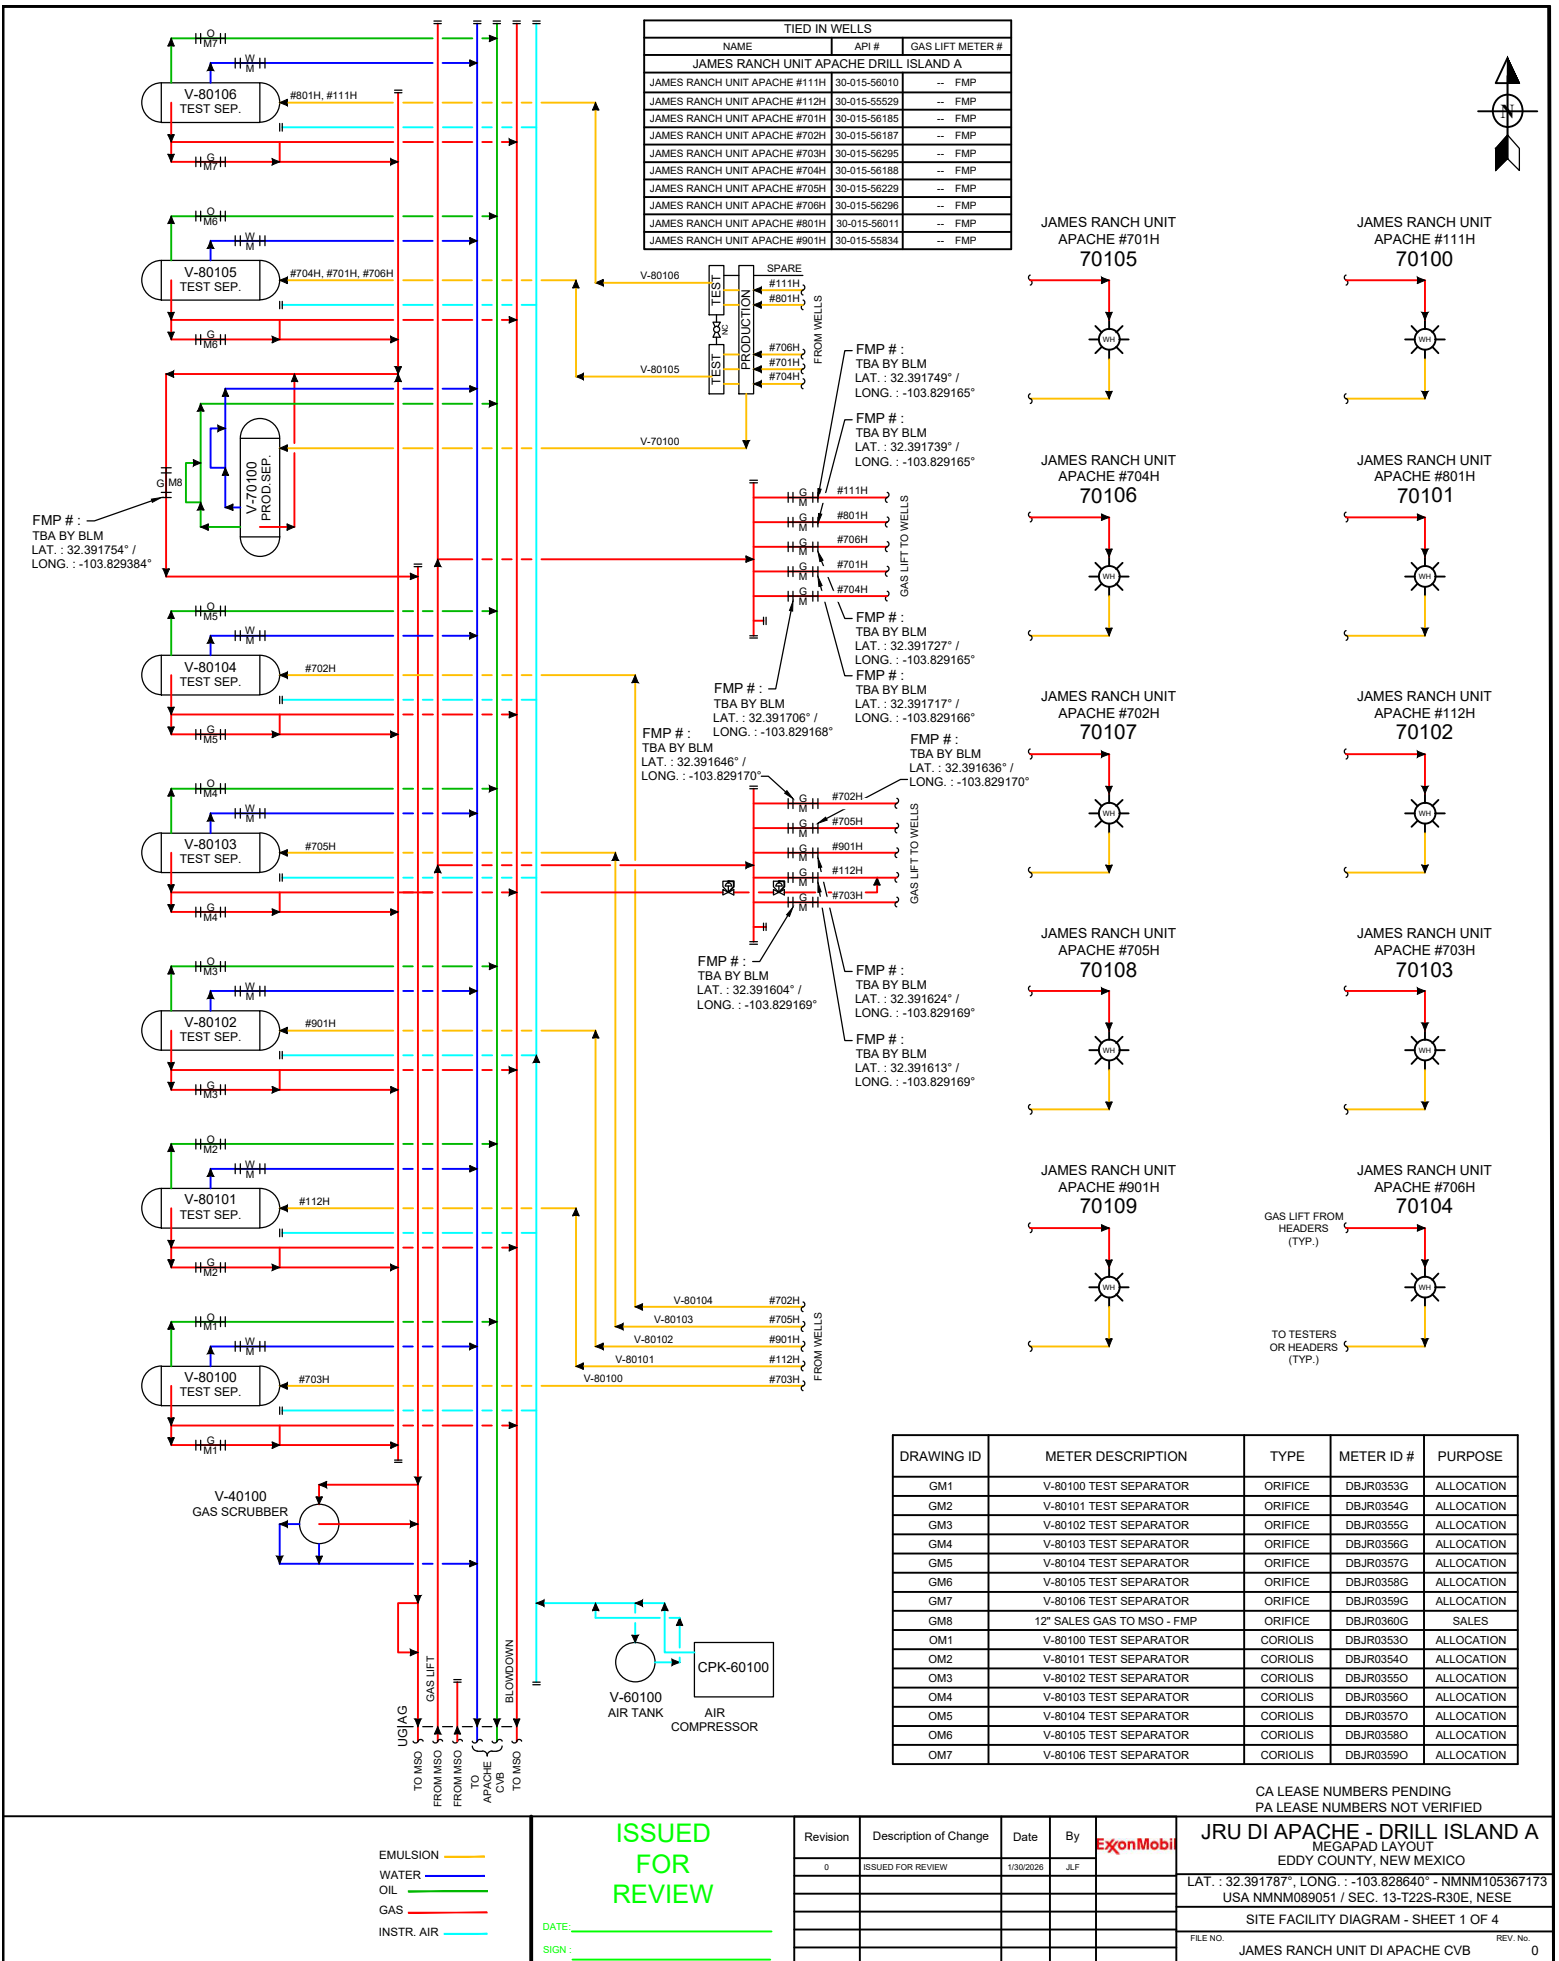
TIED IN WELLS

| NAME | API # | GAS LIFT METER # |
|---|---|---|
| JAMES RANCH UNIT APACHE DRILL ISLAND A | | |
| JAMES RANCH UNIT APACHE #111H | 30-015-56010 | -- FMP |
| JAMES RANCH UNIT APACHE #112H | 30-015-55529 | -- FMP |
| JAMES RANCH UNIT APACHE #701H | 30-015-56185 | -- FMP |
| JAMES RANCH UNIT APACHE #702H | 30-015-56187 | -- FMP |
| JAMES RANCH UNIT APACHE #703H | 30-015-56295 | -- FMP |
| JAMES RANCH UNIT APACHE #704H | 30-015-56188 | -- FMP |
| JAMES RANCH UNIT APACHE #705H | 30-015-56229 | -- FMP |
| JAMES RANCH UNIT APACHE #706H | 30-015-56296 | -- FMP |
| JAMES RANCH UNIT APACHE #801H | 30-015-56011 | -- FMP |
| JAMES RANCH UNIT APACHE #901H | 30-015-55834 | -- FMP |

N

V-80106 TEST SEP. #801H, #111H
V-80105 TEST SEP. #704H, #701H, #706H
V-70100 PROD. SEP.
GM8
FMP # : TBA BY BLM LAT. : 32.391754° / LONG. : -103.829384°
V-80104 TEST SEP. #702H
V-80103 TEST SEP. #705H
V-80102 TEST SEP. #901H
V-80101 TEST SEP. #112H
V-80100 TEST SEP. #703H
V-40100 GAS SCRUBBER
OM7 WM GM7 OM6 WM GM6 OM5 WM GM5 OM4 WM GM4 OM3 WM GM3 OM2 WM GM2 OM1 WM GM1

V-80106 TEST PRODUCTION SPARE #111H #801H #706H #701H #704H FROM WELLS V-80105 V-70100 NC

FMP # : TBA BY BLM LAT. : 32.391749° / LONG. : -103.829165°
FMP # : TBA BY BLM LAT. : 32.391739° / LONG. : -103.829165°
#111H #801H #706H #701H #704H GAS LIFT TO WELLS
FMP # : TBA BY BLM LAT. : 32.391727° / LONG. : -103.829165°
FMP # : TBA BY BLM LAT. : 32.391717° / LONG. : -103.829166°
FMP # : TBA BY BLM LAT. : 32.391706° / LONG. : -103.829168°
FMP # : TBA BY BLM LAT. : 32.391646° / LONG. : -103.829170°
FMP # : TBA BY BLM LAT. : 32.391636° / LONG. : -103.829170°
#702H #705H #901H #112H #703H GAS LIFT TO WELLS
FMP # : TBA BY BLM LAT. : 32.391604° / LONG. : -103.829169°
FMP # : TBA BY BLM LAT. : 32.391624° / LONG. : -103.829169°
FMP # : TBA BY BLM LAT. : 32.391613° / LONG. : -103.829169°

V-80104 #702H V-80103 #705H V-80102 #901H V-80101 #112H V-80100 #703H FROM WELLS

JAMES RANCH UNIT APACHE #701H 70105
JAMES RANCH UNIT APACHE #111H 70100
JAMES RANCH UNIT APACHE #704H 70106
JAMES RANCH UNIT APACHE #801H 70101
JAMES RANCH UNIT APACHE #702H 70107
JAMES RANCH UNIT APACHE #112H 70102
JAMES RANCH UNIT APACHE #705H 70108
JAMES RANCH UNIT APACHE #703H 70103
JAMES RANCH UNIT APACHE #901H 70109
JAMES RANCH UNIT APACHE #706H 70104
WH
GAS LIFT FROM HEADERS (TYP.)
TO TESTERS OR HEADERS (TYP.)

V-60100 AIR TANK CPK-60100 AIR COMPRESSOR
UG/AG GAS LIFT BLOWDOWN TO MSO FROM MSO FROM MSO TO APACHE CVB TO MSO

| DRAWING ID | METER DESCRIPTION | TYPE | METER ID # | PURPOSE |
|---|---|---|---|---|
| GM1 | V-80100 TEST SEPARATOR | ORIFICE | DBJR0353G | ALLOCATION |
| GM2 | V-80101 TEST SEPARATOR | ORIFICE | DBJR0354G | ALLOCATION |
| GM3 | V-80102 TEST SEPARATOR | ORIFICE | DBJR0355G | ALLOCATION |
| GM4 | V-80103 TEST SEPARATOR | ORIFICE | DBJR0356G | ALLOCATION |
| GM5 | V-80104 TEST SEPARATOR | ORIFICE | DBJR0357G | ALLOCATION |
| GM6 | V-80105 TEST SEPARATOR | ORIFICE | DBJR0358G | ALLOCATION |
| GM7 | V-80106 TEST SEPARATOR | ORIFICE | DBJR0359G | ALLOCATION |
| GM8 | 12" SALES GAS TO MSO - FMP | ORIFICE | DBJR0360G | SALES |
| OM1 | V-80100 TEST SEPARATOR | CORIOLIS | DBJR0353O | ALLOCATION |
| OM2 | V-80101 TEST SEPARATOR | CORIOLIS | DBJR0354O | ALLOCATION |
| OM3 | V-80102 TEST SEPARATOR | CORIOLIS | DBJR0355O | ALLOCATION |
| OM4 | V-80103 TEST SEPARATOR | CORIOLIS | DBJR0356O | ALLOCATION |
| OM5 | V-80104 TEST SEPARATOR | CORIOLIS | DBJR0357O | ALLOCATION |
| OM6 | V-80105 TEST SEPARATOR | CORIOLIS | DBJR0358O | ALLOCATION |
| OM7 | V-80106 TEST SEPARATOR | CORIOLIS | DBJR0359O | ALLOCATION |

CA LEASE NUMBERS PENDING
PA LEASE NUMBERS NOT VERIFIED

EMULSION
WATER
OIL
GAS
INSTR. AIR

ISSUED FOR REVIEW
DATE:
SIGN :

| Revision | Description of Change | Date | By |
|---|---|---|---|
| 0 | ISSUED FOR REVIEW | 1/30/2026 | JLF |

ExxonMobil
JRU DI APACHE - DRILL ISLAND A
MEGAPAD LAYOUT
EDDY COUNTY, NEW MEXICO
LAT. : 32.391787°, LONG. : -103.828640° - NMNM105367173
USA NMNM089051 / SEC. 13-T22S-R30E, NESE
SITE FACILITY DIAGRAM - SHEET 1 OF 4
FILE NO. JAMES RANCH UNIT DI APACHE CVB REV. No. 0